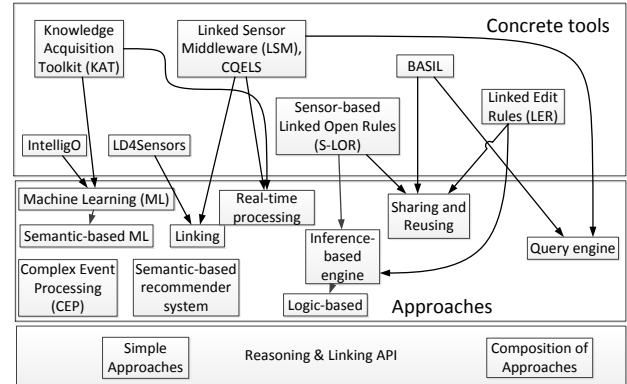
Concrete tools

Knowledge Acquisition Toolkit (KAT)

Linked Sensor Middleware (LSM), CQELS

BASIL

Linked Edit Rules (LER)

Sensor-based Linked Open Rules (S-LOR)

IntelligO

LD4Sensors

Machine Learning (ML)

Real-time processing

Semantic-based ML

Linking

Sharing and Reusing

Inference-based engine

Query engine

Complex Event Processing (CEP)

Semantic-based recommender system

Logic-based

Approaches

Simple Approaches

Reasoning & Linking API

Composition of Approaches